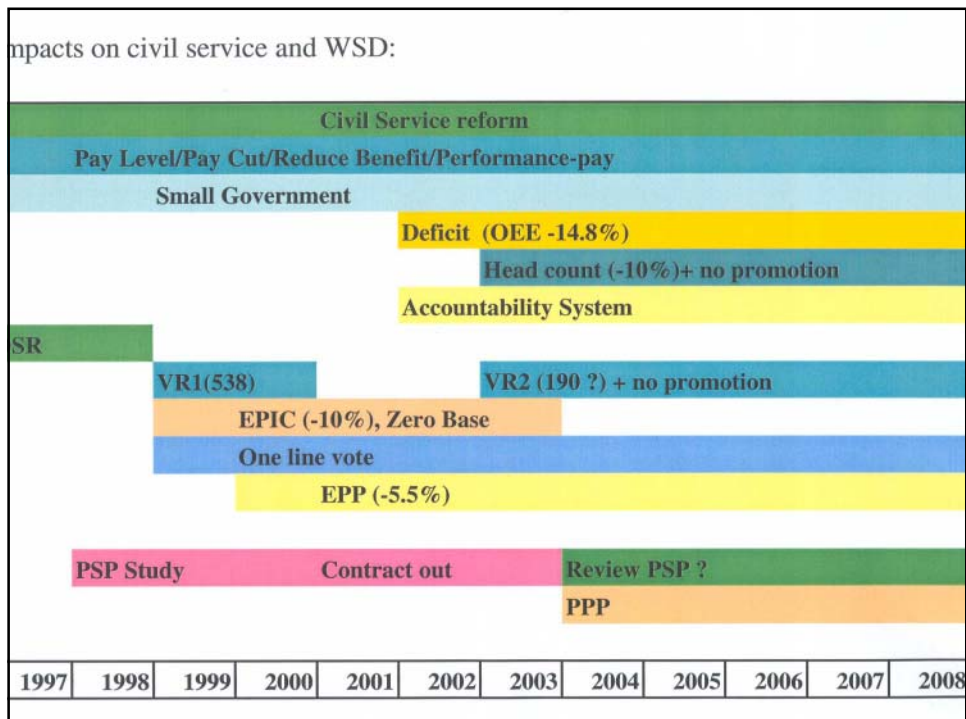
npacts on civil service and WSD:

Civil Service reform

Pay Level/Pay Cut/Reduce Benefit/Performance-pay

Small Government

Deficit (OEE -14.8%)

Head count (-10%)+ no promotion

Accountability System

SR

VR1(538)

VR2 (190 ?) + no promotion

EPIC (-10%), Zero Base

One line vote

EPP (-5.5%)

PSP Study

Contract out

Review PSP ?

PPP

| 1997 | 1998 | 1999 | 2000 | 2001 | 2002 | 2003 | 2004 | 2005 | 2006 | 2007 | 2008 |